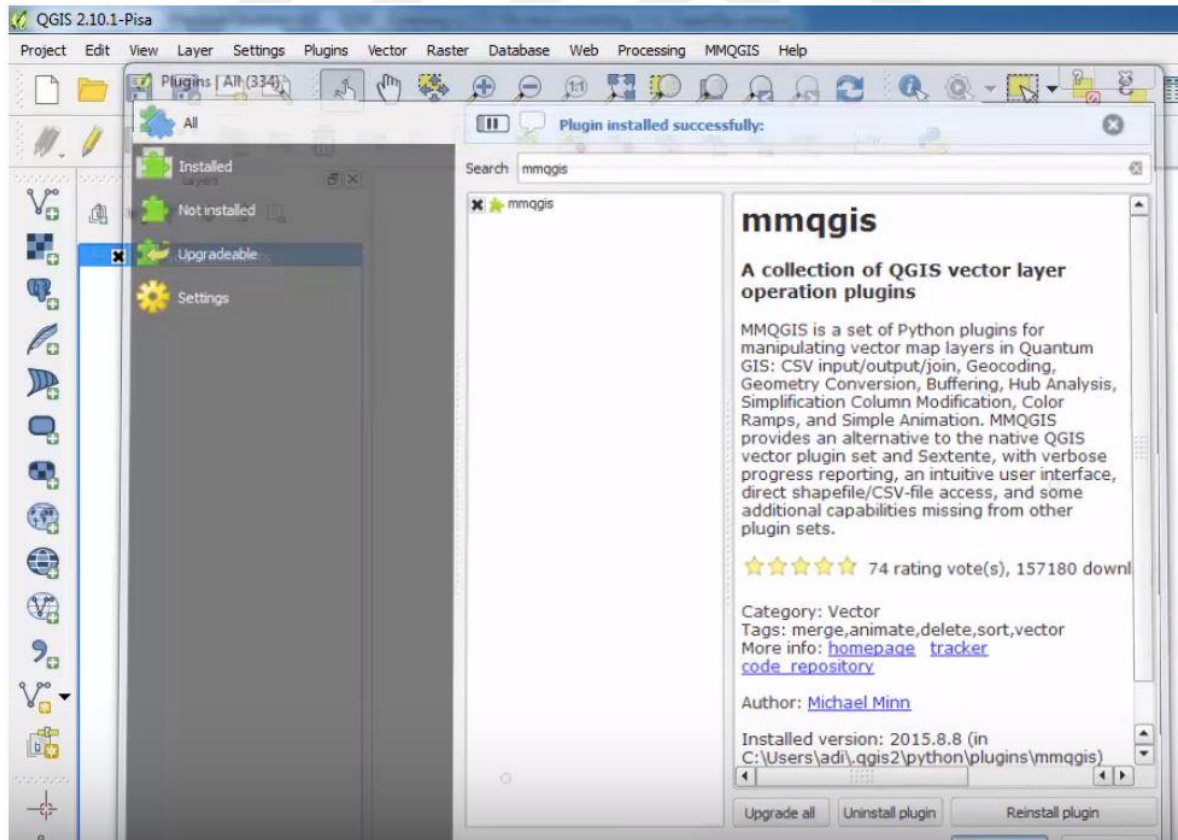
QGIS 2.10.1-Pisa

Project Edit View Layer Settings Plugins Vector Raster Database Web Processing MMQGIS Help

Plugins | All (334)

All

Installed

Not installed

Upgradeable

Settings

Plugin installed successfully:

Search mmqgis

mmqgis

mmqgis

A collection of QGIS vector layer operation plugins

MMQGIS is a set of Python plugins for manipulating vector map layers in Quantum GIS: CSV input/output/join, Geocoding, Geometry Conversion, Buffering, Hub Analysis, Simplification Column Modification, Color Ramps, and Simple Animation. MMQGIS provides an alternative to the native QGIS vector plugin set and Sextente, with verbose progress reporting, an intuitive user interface, direct shapefile/CSV-file access, and some additional capabilities missing from other plugin sets.

74 rating vote(s), 157180 downl

Category: Vector
Tags: merge,animate,delete,sort,vector
More info: homepage tracker code_repository

Author: Michael Minn

Installed version: 2015.8.8 (in C:\Users\adi\.qgis2\python\plugins\mmqgis)

Upgrade all Uninstall plugin Reinstall plugin